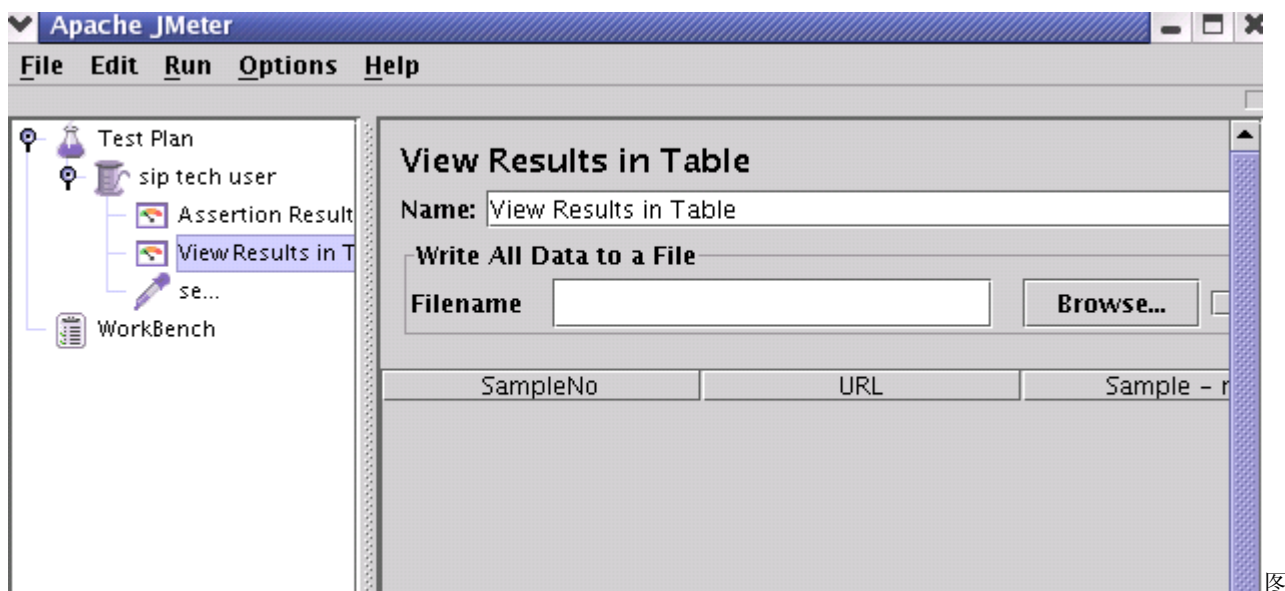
Apache JMeter

File Edit Run Options Help

Test Plan
sip tech user
Assertion Result
View Results in T
se...
WorkBench

View Results in Table

Name: View Results in Table

Write All Data to a File

Filename

Browse...

| SampleNo | URL | Sample - r |
|---|---|---|

图